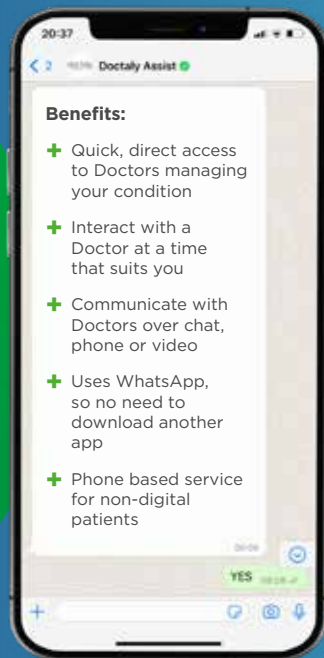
20:37

< 2 Doctaly Assist

Benefits:

+ Quick, direct access to Doctors managing your condition

+ Interact with a Doctor at a time that suits you

+ Communicate with Doctors over chat, phone or video

+ Uses WhatsApp, so no need to download another app

+ Phone based service for non-digital patients

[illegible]

YES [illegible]

+